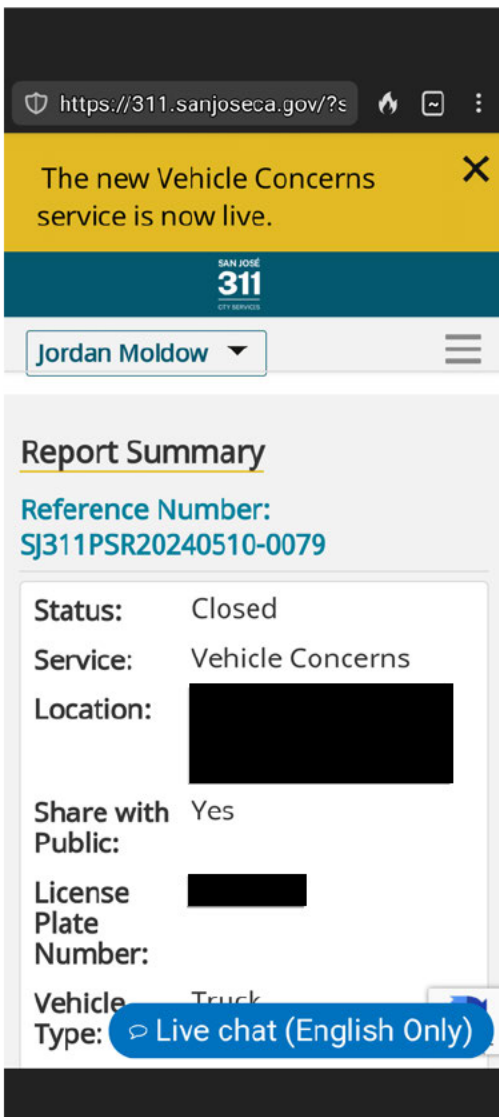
https://311.sanjoseca.gov/?s

The new Vehicle Concerns service is now live.

SAN JOSÉ
311
CITY SERVICES

Jordan Moldow

Report Summary

Reference Number: SJ311PSR20240510-0079

Status: Closed
Service: Vehicle Concerns
Location:
Share with Public: Yes
License Plate Number:
Vehicle Type: Truck

Live chat (English Only)